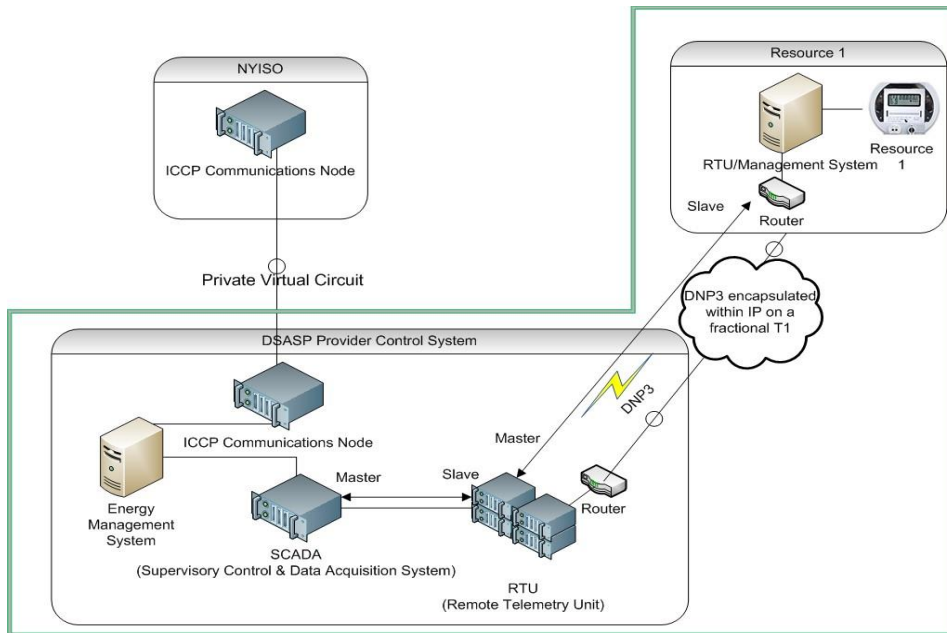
NYISO

ICCP Communications Node

Private Virtual Circuit

Resource 1

RTU/Management System

Resource 1

Slave

Router

DNP3 encapsulated within IP on a fractional T1

DSASP Provider Control System

ICCP Communications Node

Energy Management System

Master

SCADA
(Supervisory Control & Data Acquisition System)

DNP3

Master

Slave

Router

RTU
(Remote Telemetry Unit)